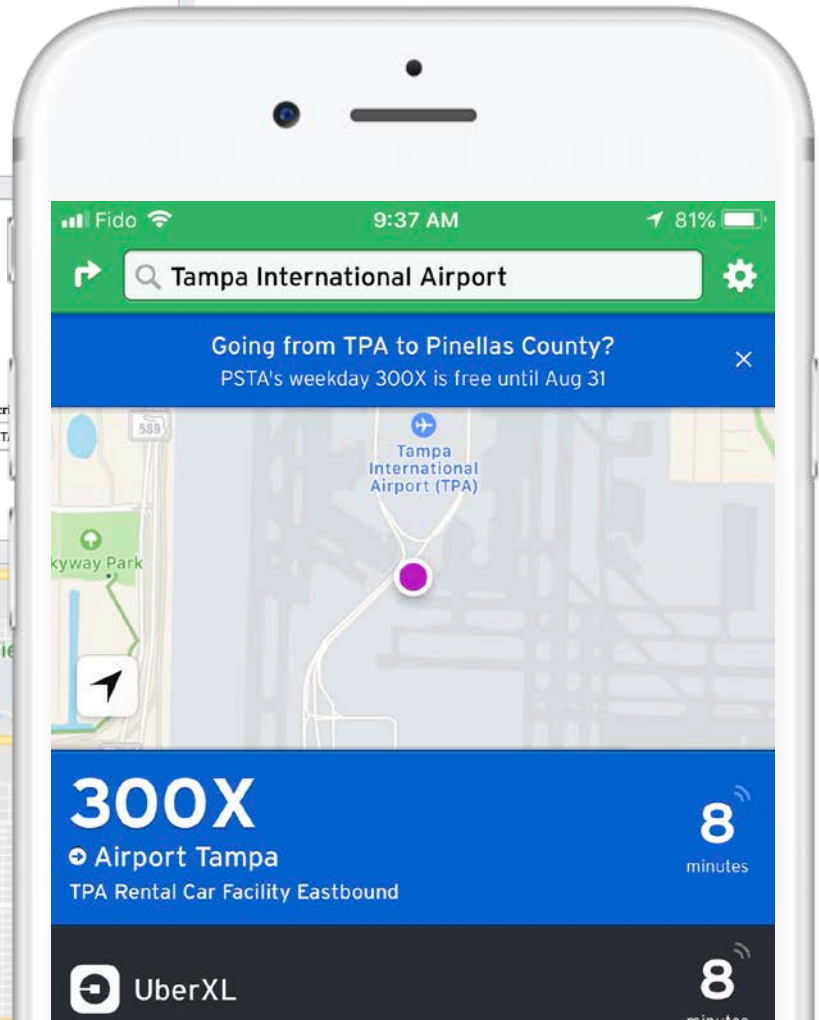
Fido 9:37 AM 81%

Tampa International Airport

Going from TPA to Pinellas County?
PSTA's weekday 300X is free until Aug 31

589

Tampa International Airport (TPA)

kyway Park

300X
Airport Tampa
TPA Rental Car Facility Eastbound

8
minutes

UberXL

8